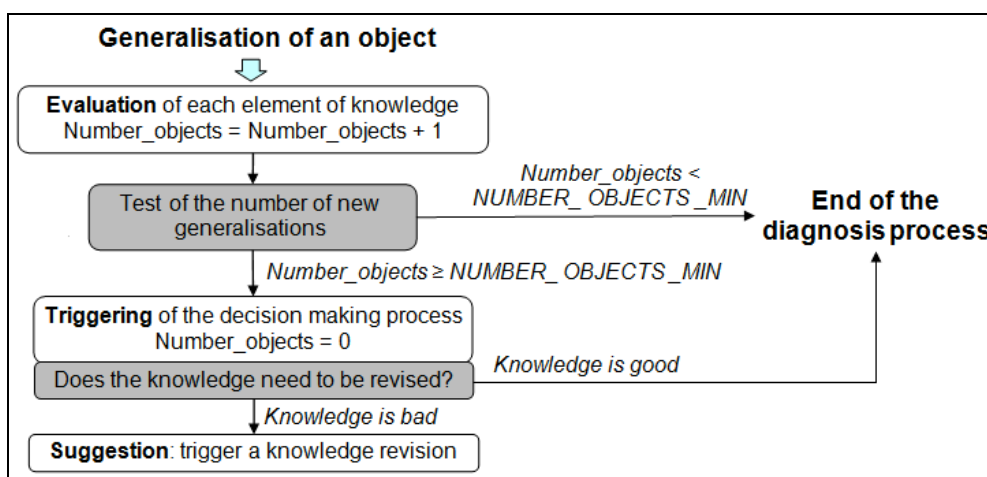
Generalisation of an object

Evaluation of each element of knowledge
Number_objects = Number_objects + 1

Number_objects < NUMBER_ OBJECTS _MIN

Test of the number of new generalisations

End of the diagnosis process

Number_objects ≥ NUMBER_ OBJECTS _MIN

Triggering of the decision making process
Number_objects = 0

Does the knowledge need to be revised?

Knowledge is good

Knowledge is bad

Suggestion: trigger a knowledge revision